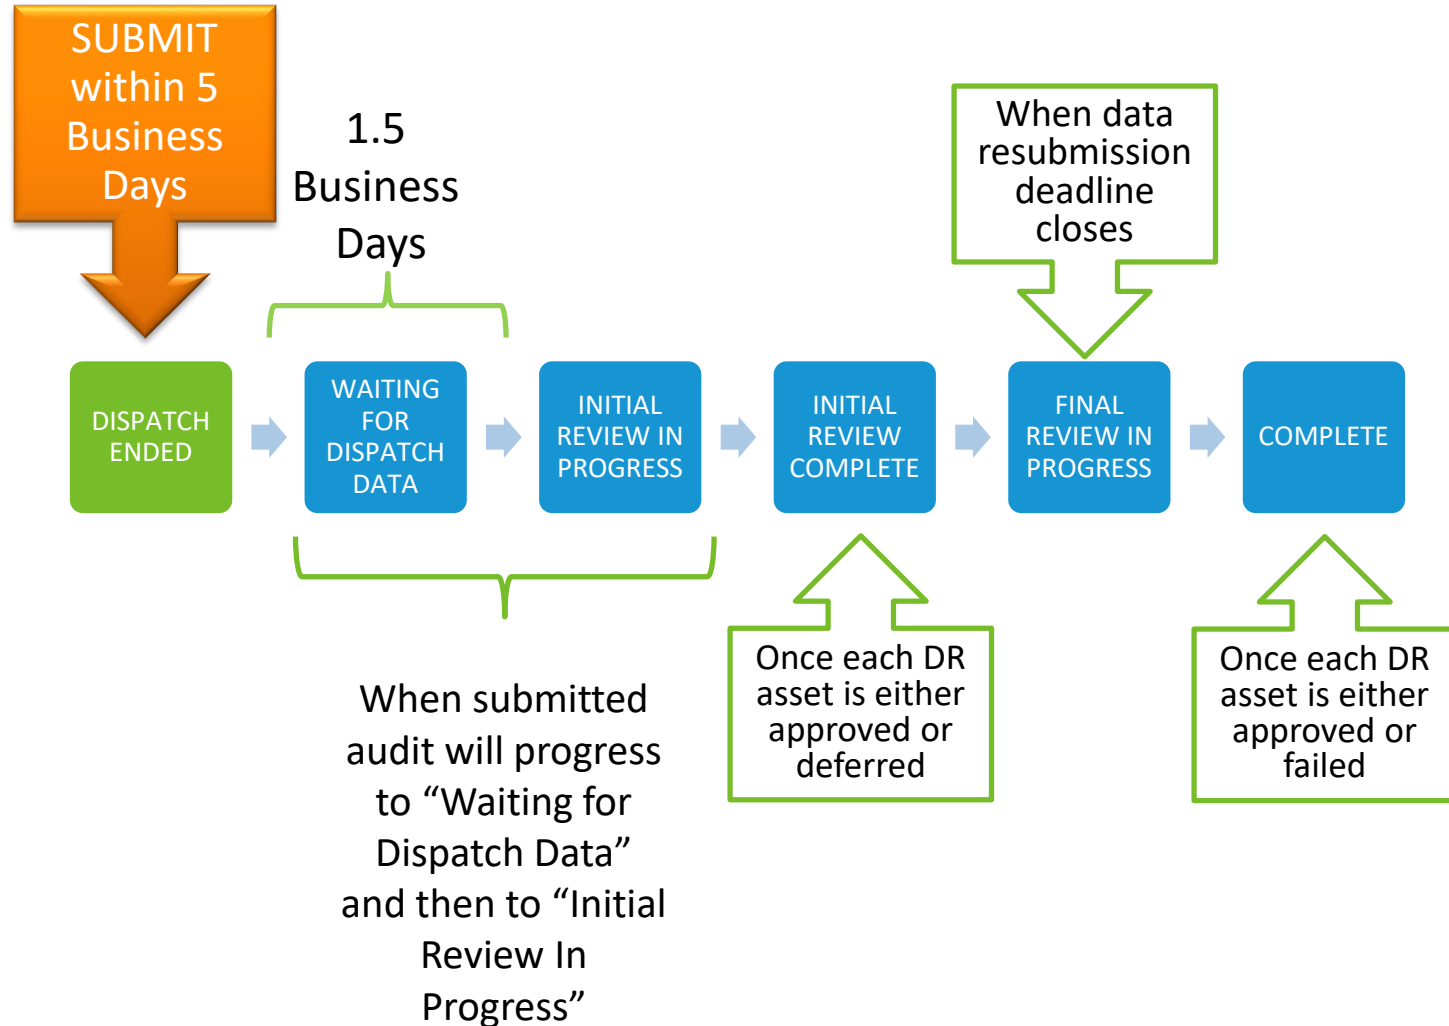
SUBMIT within 5 Business Days

1.5 Business Days

When data resubmission deadline closes

DISPATCH ENDED

WAITING FOR DISPATCH DATA

INITIAL REVIEW IN PROGRESS

INITIAL REVIEW COMPLETE

FINAL REVIEW IN PROGRESS

COMPLETE

When submitted audit will progress to “Waiting for Dispatch Data” and then to “Initial Review In Progress”

Once each DR asset is either approved or deferred

Once each DR asset is either approved or failed